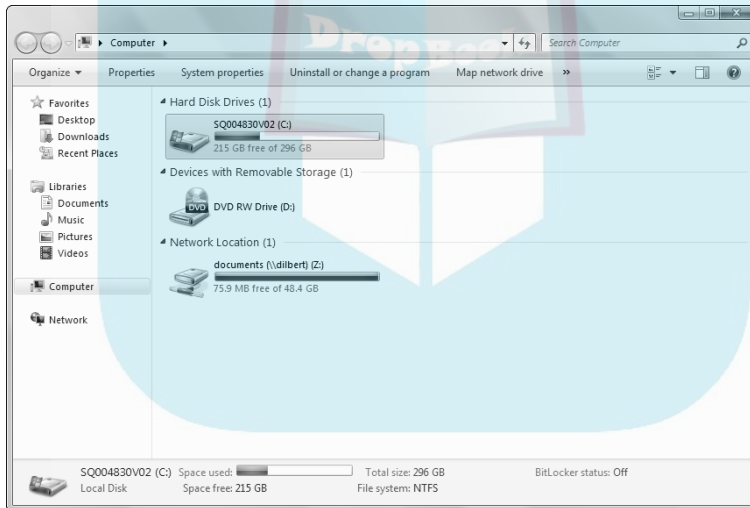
Computer ▸

Search Computer

Organize ▾ Properties System properties Uninstall or change a program Map network drive »

Favorites
Desktop
Downloads
Recent Places

Libraries
Documents
Music
Pictures
Videos

Computer

Network

Hard Disk Drives (1)

SQ004830V02 (C:)
215 GB free of 296 GB

Devices with Removable Storage (1)

DVD
DVD RW Drive (D:)

Network Location (1)

documents (\\dilbert) (Z:)
75.9 MB free of 48.4 GB

SQ004830V02 (C:) Space used: Total size: 296 GB BitLocker status: Off
Local Disk Space free: 215 GB File system: NTFS

DropBooks